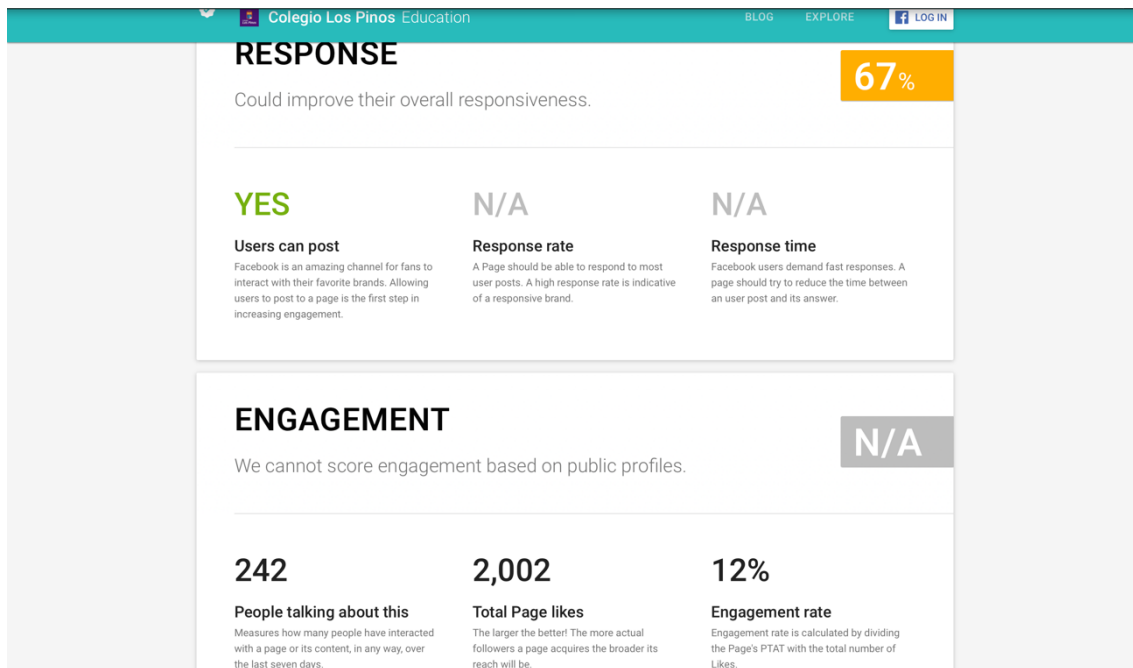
Colegio Los Pinos Education

BLOG EXPLORE LOG IN

RESPONSE

67%

Could improve their overall responsiveness.

YES

Users can post

Facebook is an amazing channel for fans to interact with their favorite brands. Allowing users to post to a page is the first step in increasing engagement.

N/A

Response rate

A Page should be able to respond to most user posts. A high response rate is indicative of a responsive brand.

N/A

Response time

Facebook users demand fast responses. A page should try to reduce the time between an user post and its answer.

ENGAGEMENT

N/A

We cannot score engagement based on public profiles.

242

People talking about this

Measures how many people have interacted with a page or its content, in any way, over the last seven days.

2,002

Total Page likes

The larger the better! The more actual followers a page acquires the broader its reach will be.

12%

Engagement rate

Engagement rate is calculated by dividing the Page's PTAT with the total number of Likes.